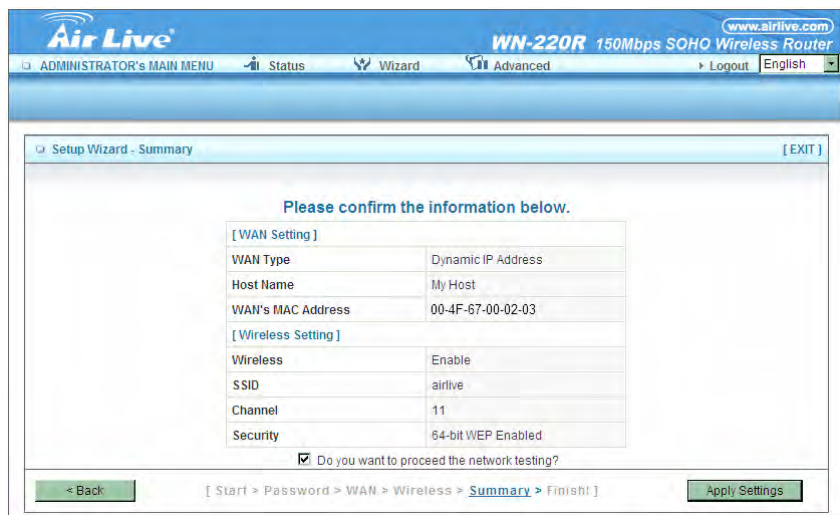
Air Live

www.airlive.com

WN-220R 150Mbps SOHO Wireless Router

ADMINISTRATOR's MAIN MENU Status Wizard Advanced

Logout English

Setup Wizard - Summary

[ EXIT ]

Please confirm the information below.

| [ WAN Setting ] | |
|---|---|
| WAN Type | Dynamic IP Address |
| Host Name | My Host |
| WAN's MAC Address | 00-4F-67-00-02-03 |
| [ Wireless Setting ] | |
| Wireless | Enable |
| SSID | airlive |
| Channel | 11 |
| Security | 64-bit WEP Enabled |

☑ Do you want to proceed the network testing?

< Back

[ Start > Password > WAN > Wireless > Summary > Finish! ]

Apply Settings